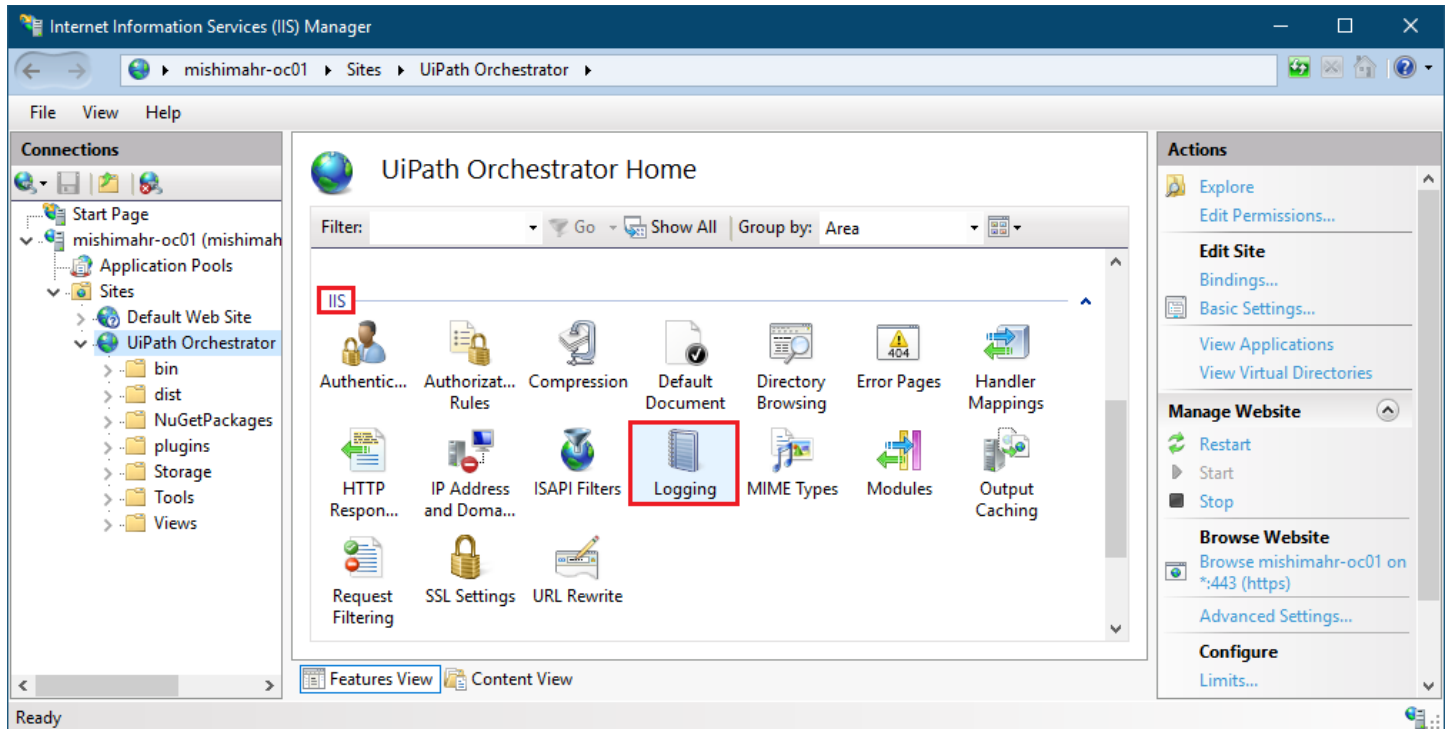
Internet Information Services (IIS) Manager

mishimahr-oc01 ▸ Sites ▸ UiPath Orchestrator ▸

File View Help

Connections

Start Page
mishimahr-oc01 (mishimah
Application Pools
Sites
Default Web Site
UiPath Orchestrator
bin
dist
NuGetPackages
plugins
Storage
Tools
Views

UiPath Orchestrator Home

Filter: Go Show All Group by: Area

IIS

Authentic...
Authorizat... Rules
Compression
Default Document
Directory Browsing
Error Pages
Handler Mappings
HTTP Respon...
IP Address and Doma...
ISAPI Filters
Logging
MIME Types
Modules
Output Caching
Request Filtering
SSL Settings
URL Rewrite

Features View Content View

Actions

Explore
Edit Permissions...
Edit Site
Bindings...
Basic Settings...
View Applications
View Virtual Directories
Manage Website
Restart
Start
Stop
Browse Website
Browse mishimahr-oc01 on *:443 (https)
Advanced Settings...
Configure
Limits...

Ready